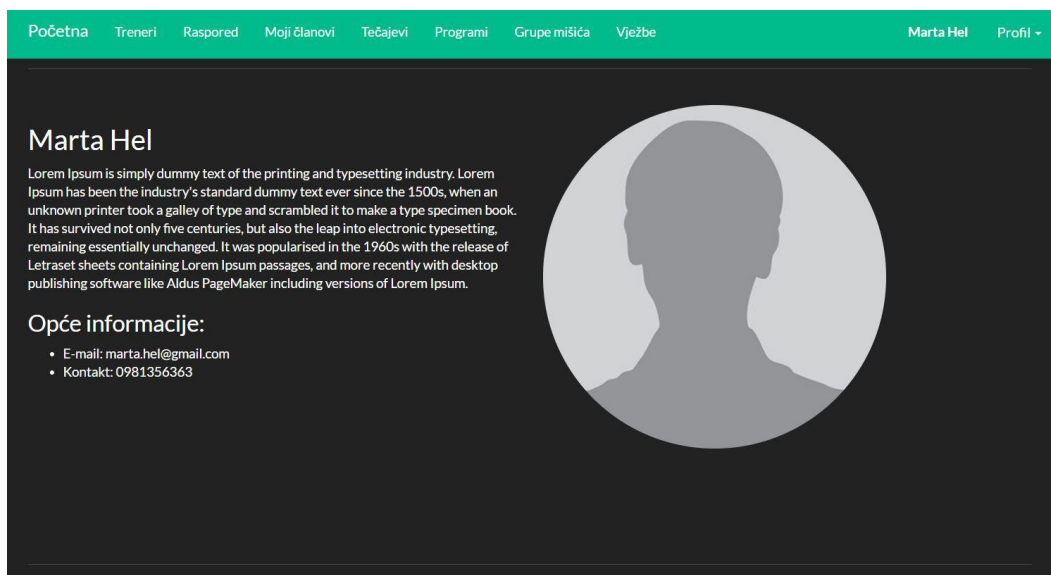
Početna Treneri Raspored Moji članovi Tečajevi Programi Grupe mišića Vježbe Marta Hel Profil ▾

Marta Hel

Lorem Ipsum is simply dummy text of the printing and typesetting industry. Lorem Ipsum has been the industry's standard dummy text ever since the 1500s, when an unknown printer took a galley of type and scrambled it to make a type specimen book. It has survived not only five centuries, but also the leap into electronic typesetting, remaining essentially unchanged. It was popularised in the 1960s with the release of Letraset sheets containing Lorem Ipsum passages, and more recently with desktop publishing software like Aldus PageMaker including versions of Lorem Ipsum.

Opće informacije:

- E-mail: marta.hel@gmail.com
- Kontakt: 0981356363